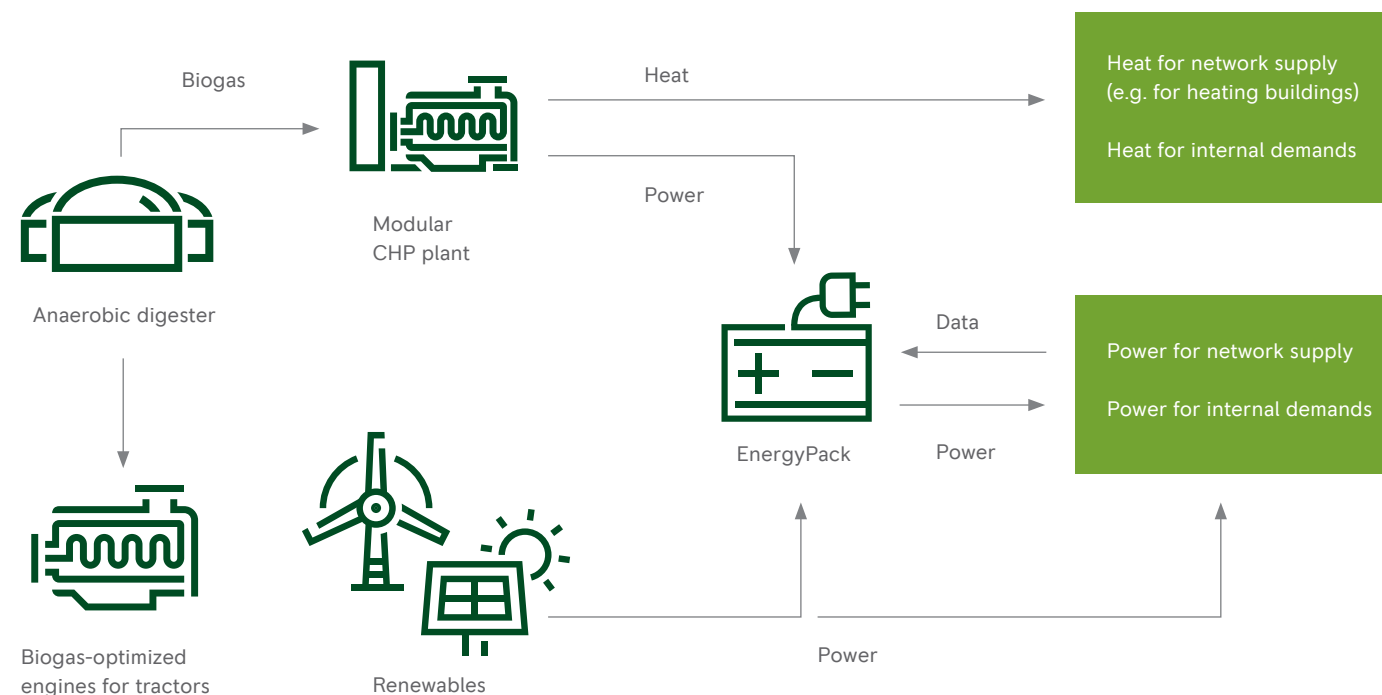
Biogas

Heat

Heat for network supply (e.g. for heating buildings)

Heat for internal demands

Modular CHP plant

Power

Anaerobic digester

Data

Power for network supply

Power for internal demands

EnergyPack

Power

Biogas-optimized engines for tractors

Renewables

Power